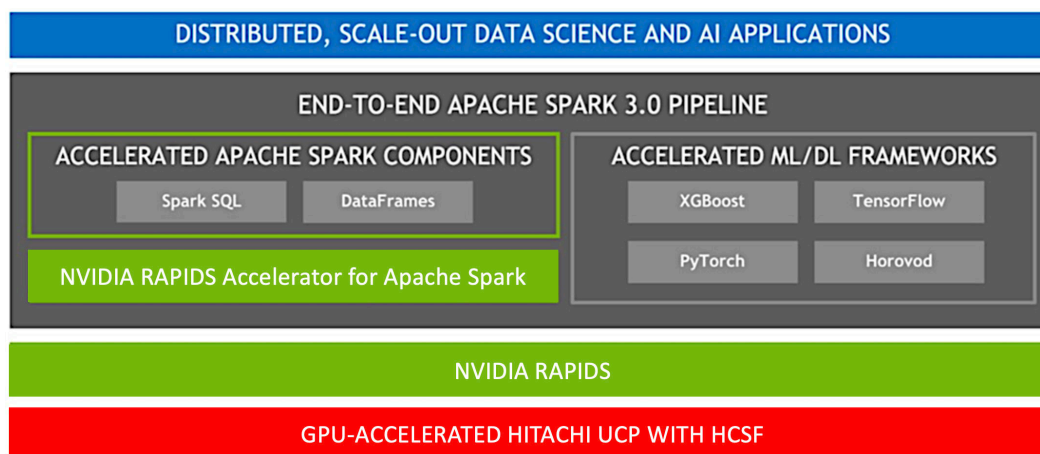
DISTRIBUTED, SCALE-OUT DATA SCIENCE AND AI APPLICATIONS

END-TO-END APACHE SPARK 3.0 PIPELINE

ACCELERATED APACHE SPARK COMPONENTS

Spark SQL

DataFrames

NVIDIA RAPIDS Accelerator for Apache Spark

ACCELERATED ML/DL FRAMEWORKS

XGBoost

TensorFlow

PyTorch

Horovod

NVIDIA RAPIDS

GPU-ACCELERATED HITACHI UCP WITH HCSF